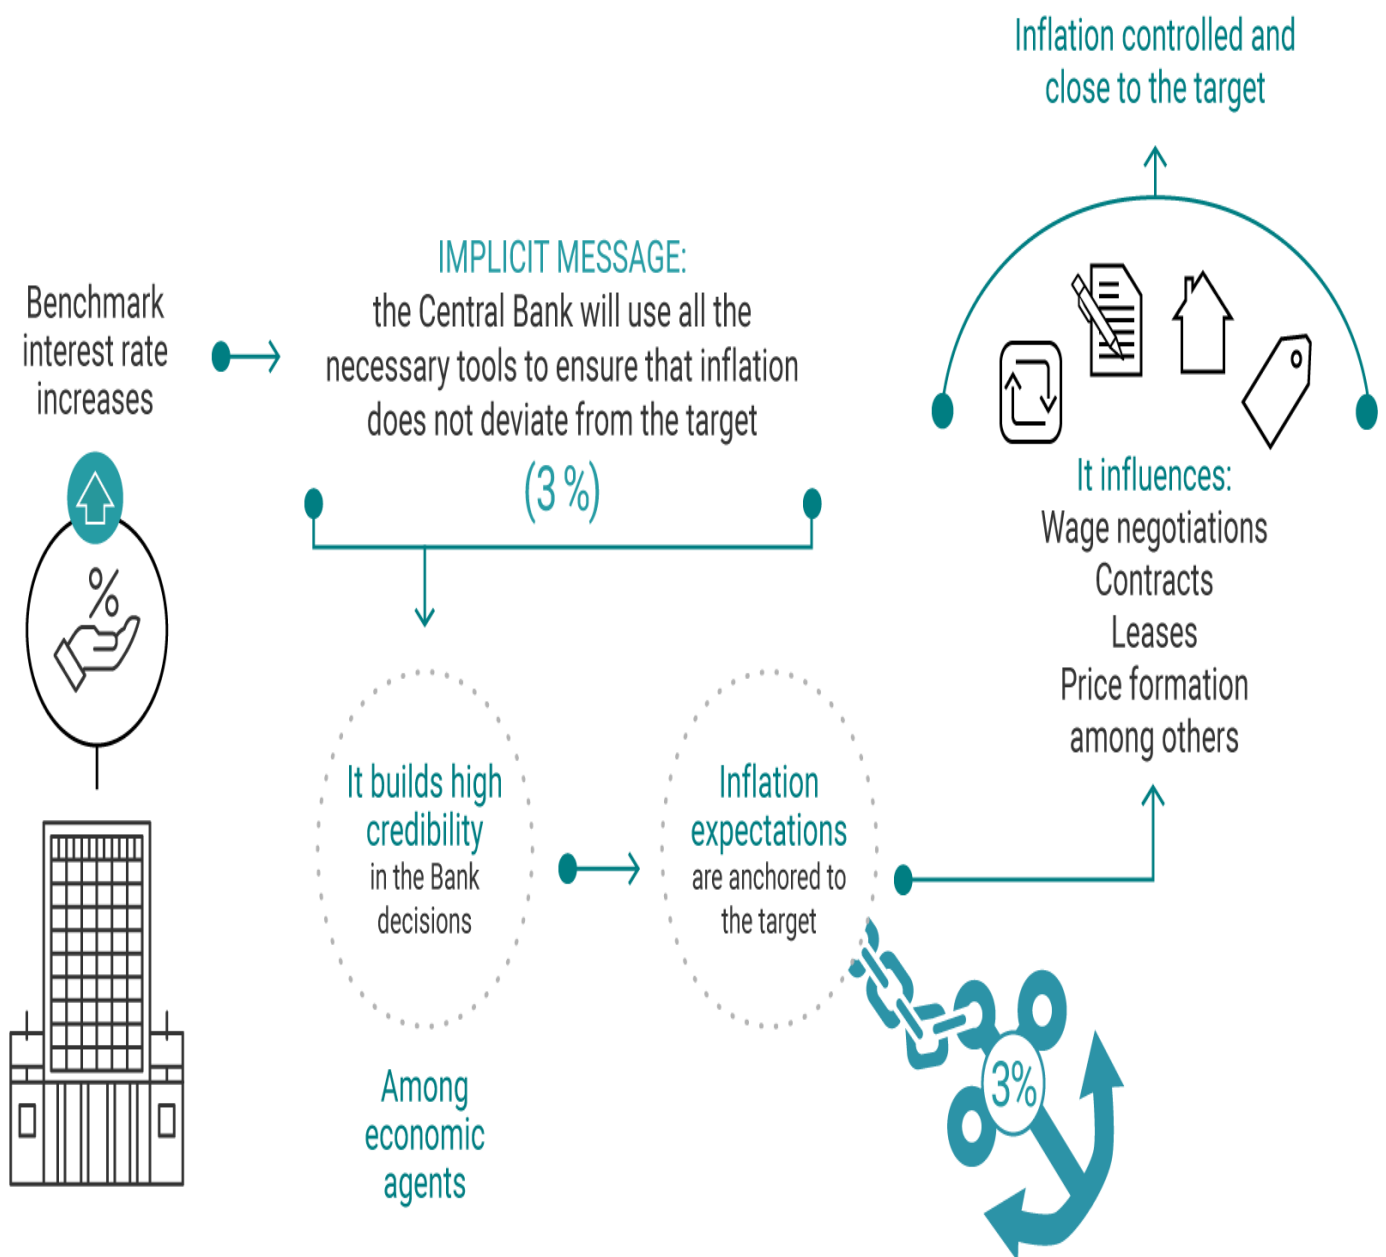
Inflation controlled and close to the target

Benchmark interest rate increases

IMPLICIT MESSAGE:
the Central Bank will use all the necessary tools to ensure that inflation does not deviate from the target
(3 %)

It influences:
Wage negotiations
Contracts
Leases
Price formation
among others

It builds high credibility in the Bank decisions

Inflation expectations are anchored to the target

Among economic agents

3%